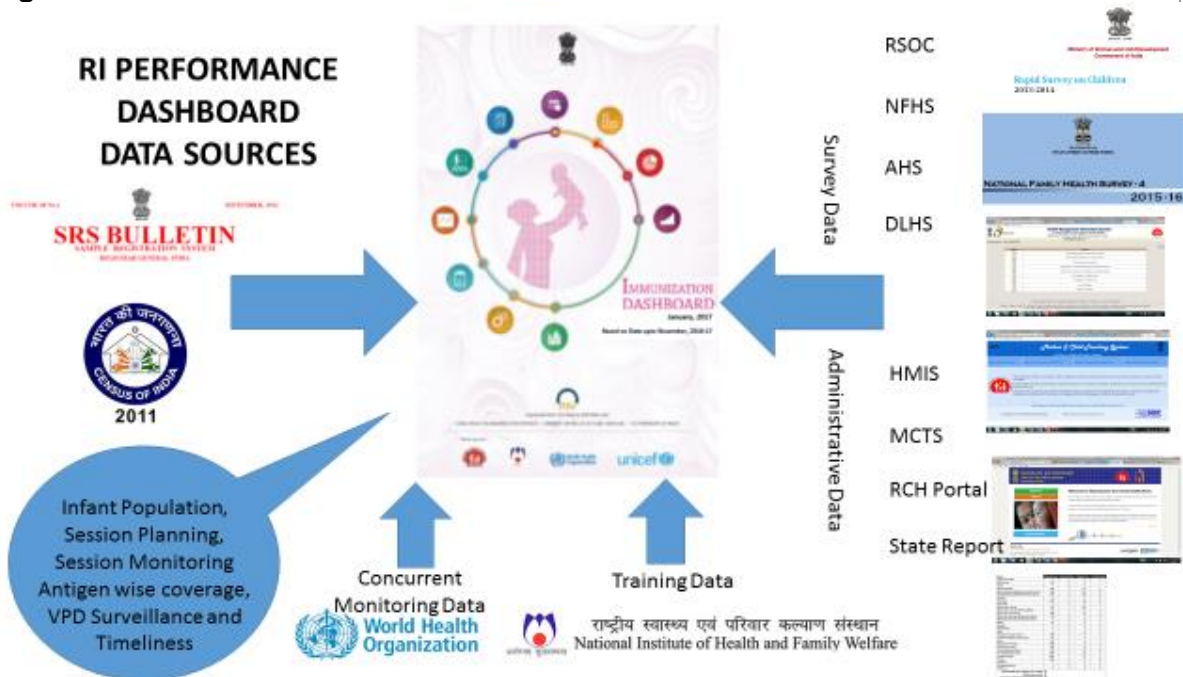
RI PERFORMANCE DASHBOARD DATA SOURCES

SRS BULLETIN
SAMPLE REGISTRATION SYSTEM
REGISTRAR GENERAL, INDIA

भारत की जनगणना
CENSUS OF INDIA
2011

Infant Population, Session Planning, Session Monitoring Antigen wise coverage, VPD Surveillance and Timeliness

IMMUNIZATION DASHBOARD
January, 2017
Based on Data upto November, 2016-17

unicef

Concurrent Monitoring Data
World Health Organization

Training Data
राष्ट्रीय स्वास्थ्य एवं परिवार कल्याण संस्थान
National Institute of Health and Family Welfare

Survey Data
RSOC
NFHS
AHS
DLHS

Rapid Survey on Children
2013-2014

NATIONAL FAMILY HEALTH SURVEY - 4
2015-16

Administrative Data
HMIS
MCTS
RCH Portal
State Report